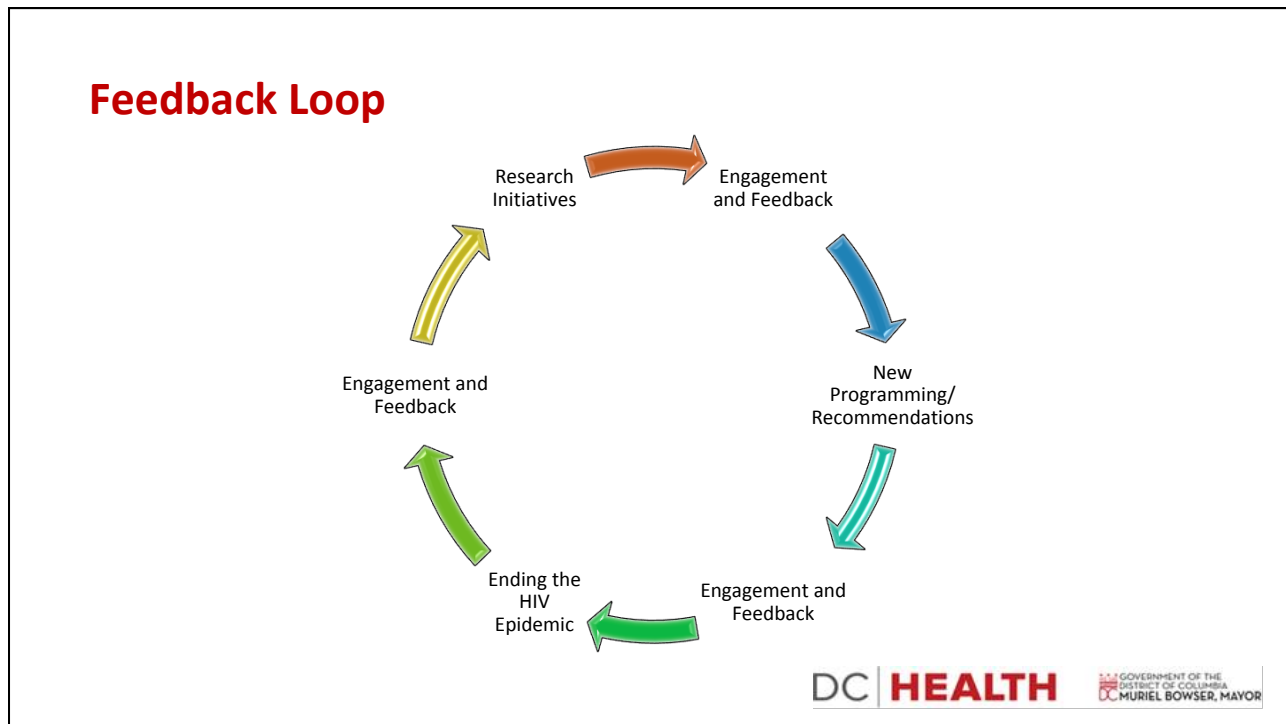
Feedback Loop

Research Initiatives

Engagement and Feedback

New Programming/ Recommendations

Engagement and Feedback

Ending the HIV Epidemic

Engagement and Feedback

DC HEALTH

GOVERNMENT OF THE DISTRICT OF COLUMBIA
DC MURIEL BOWSER, MAYOR